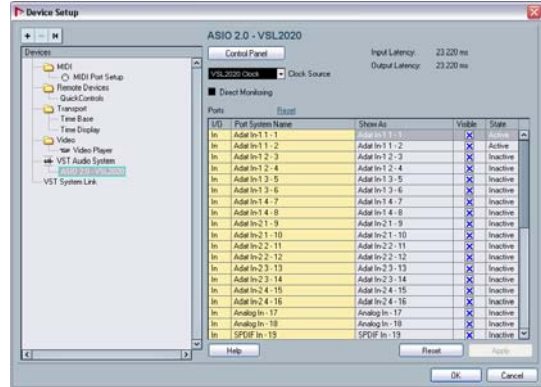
Device Setup

Devices

MIDI
MIDI Port Setup
Remote Devices
QuickControls
Transport
Time Base
Time Display
Video
Video Player
VST Audio System
ASIO 2.0 - VSL2020
VST System Link

ASIO 2.0 - VSL2020

Control Panel

Input Latency: 23.220 ms
Output Latency: 23.220 ms

VSL2020 Clock
Clock Source

Direct Monitoring

Ports
Reset

| I/O | Port System Name | Show As | Visible | State |
|---|---|---|---|---|
| In | Adat In-1 1 - 1 | Adat In-1 1 - 1 | X | Active |
| In | Adat In-1 1 - 2 | Adat In-1 1 - 2 | X | Active |
| In | Adat In-1 2 - 3 | Adat In-1 2 - 3 | X | Inactive |
| In | Adat In-1 2 - 4 | Adat In-1 2 - 4 | X | Inactive |
| In | Adat In-1 3 - 5 | Adat In-1 3 - 5 | X | Inactive |
| In | Adat In-1 3 - 6 | Adat In-1 3 - 6 | X | Inactive |
| In | Adat In-1 4 - 7 | Adat In-1 4 - 7 | X | Inactive |
| In | Adat In-1 4 - 8 | Adat In-1 4 - 8 | X | Inactive |
| In | Adat In-2 1 - 9 | Adat In-2 1 - 9 | X | Inactive |
| In | Adat In-2 1 - 10 | Adat In-2 1 - 10 | X | Inactive |
| In | Adat In-2 2 - 11 | Adat In-2 2 - 11 | X | Inactive |
| In | Adat In-2 2 - 12 | Adat In-2 2 - 12 | X | Inactive |
| In | Adat In-2 3 - 13 | Adat In-2 3 - 13 | X | Inactive |
| In | Adat In-2 3 - 14 | Adat In-2 3 - 14 | X | Inactive |
| In | Adat In-2 4 - 15 | Adat In-2 4 - 15 | X | Inactive |
| In | Adat In-2 4 - 16 | Adat In-2 4 - 16 | X | Inactive |
| In | Analog In - 17 | Analog In - 17 | X | Inactive |
| In | Analog In - 18 | Analog In - 18 | X | Inactive |
| In | SPDIF In - 19 | SPDIF In - 19 | X | Inactive |

Help
Reset
Apply

OK
Cancel